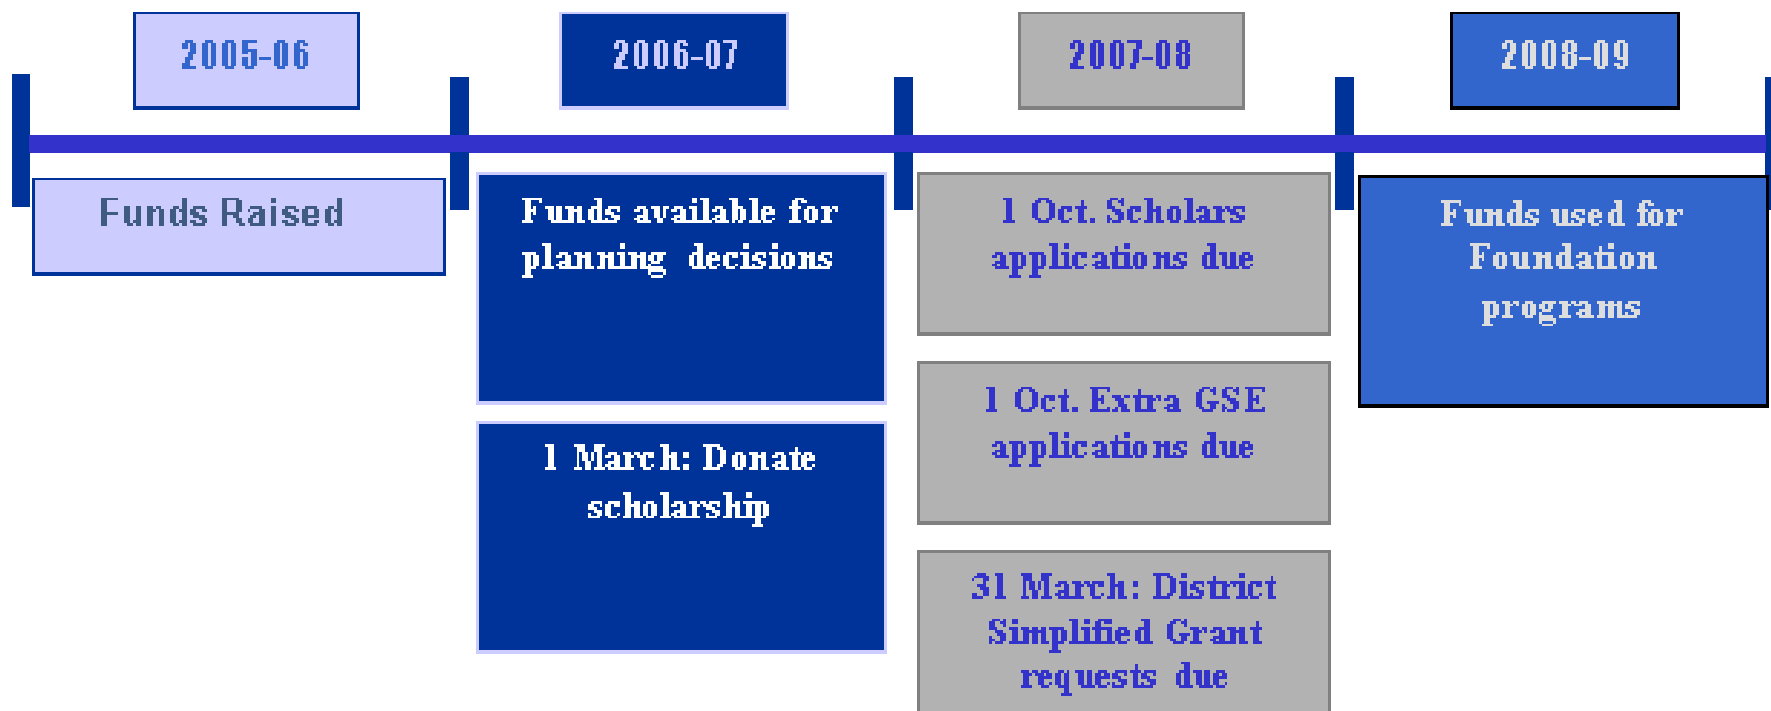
2005-06

Funds Raised

2006-07

Funds available for planning decisions

1 March: Donate scholarship

2007-08

1 Oct. Scholars applications due

1 Oct. Extra GSE applications due

31 March: District Simplified Grant requests due

2008-09

Funds used for Foundation programs